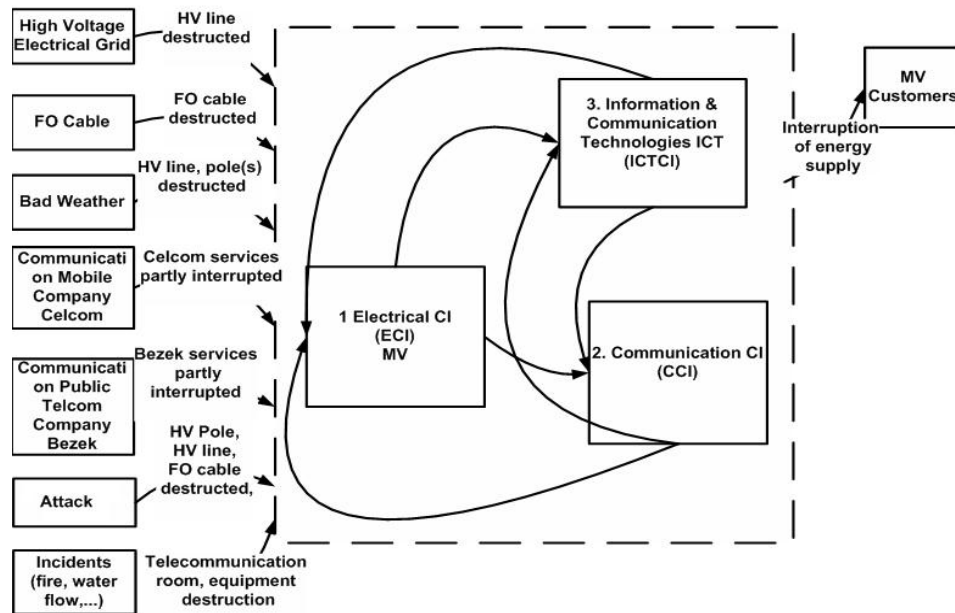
High Voltage Electrical Grid

HV line destructed

FO Cable

FO cable destructed

Bad Weather

HV line, pole(s) destructed

Communication Mobile Company Celcom

Celcom services partly interrupted

Communication Public Telcom Company Bezek

Bezek services partly interrupted

Attack

HV Pole, HV line, FO cable destructed,

Incidents (fire, water flow,...)

Telecommunication room, equipment destruction

3. Information & Communication Technologies ICT (ICTCI)

1 Electrical CI (ECI) MV

2. Communication CI (CCI)

Interruption of energy supply

MV Customers